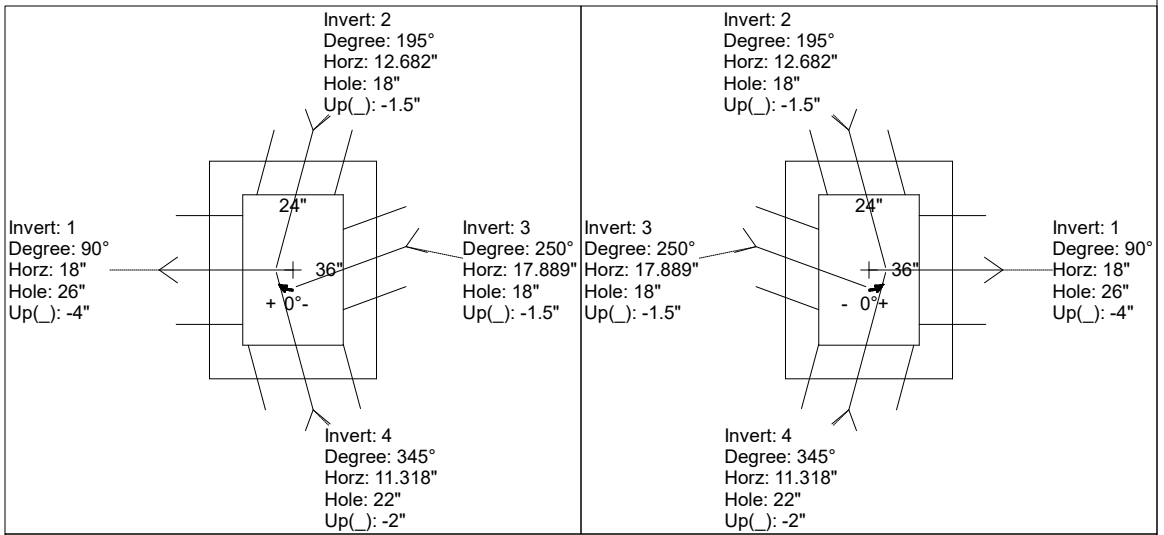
Invert: 2
Degree: 195°
Horz: 12.682"
Hole: 18"
Up(_): -1.5"

24"

Invert: 1
Degree: 90°
Horz: 18"
Hole: 26"
Up(_): -4"

36"

+ 0°-

Invert: 3
Degree: 250°
Horz: 17.889"
Hole: 18"
Up(_): -1.5"

Invert: 4
Degree: 345°
Horz: 11.318"
Hole: 22"
Up(_): -2"

Invert: 2
Degree: 195°
Horz: 12.682"
Hole: 18"
Up(_): -1.5"

24"

Invert: 3
Degree: 250°
Horz: 17.889"
Hole: 18"
Up(_): -1.5"

36"

- 0°+

Invert: 1
Degree: 90°
Horz: 18"
Hole: 26"
Up(_): -4"

Invert: 4
Degree: 345°
Horz: 11.318"
Hole: 22"
Up(_): -2"